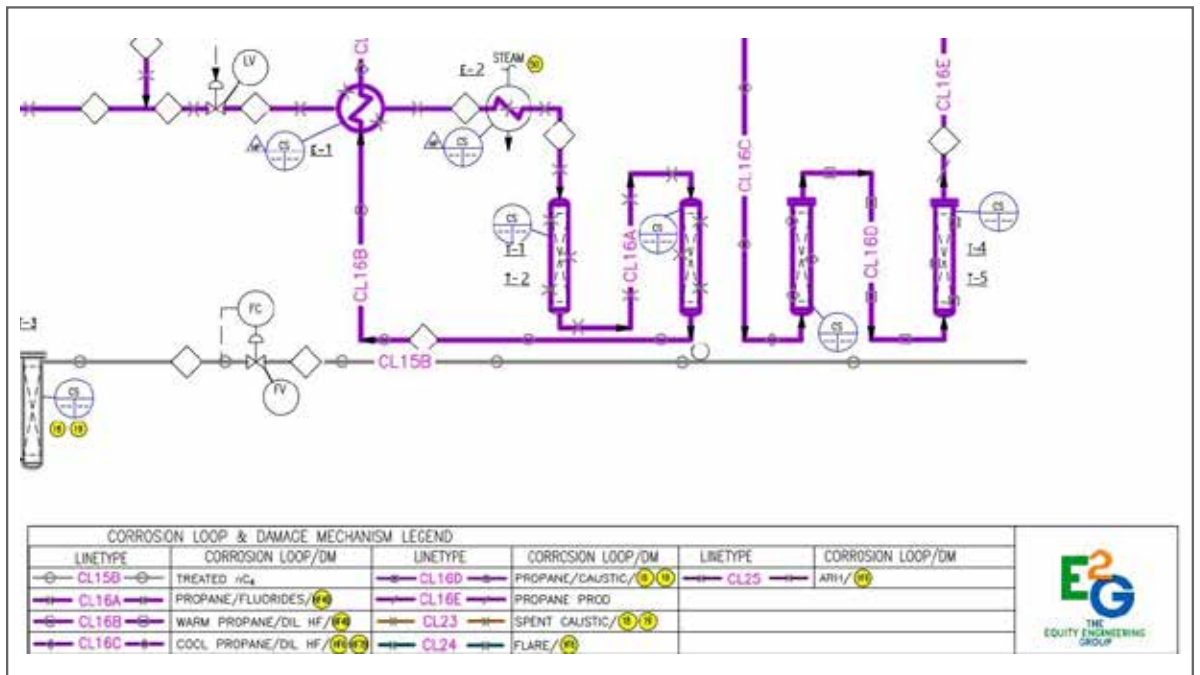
CL

LV

E-2

STEAM

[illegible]

CS

E-1

CS

CL16E

CL16C

CS

T-1

T-2

CL16A

CS

CL16B

CL16D

CS

T-4

T-5

FC

CS

T-3

CS

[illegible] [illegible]

CL15B

FV

CORROSION LOOP & DAMAGE MECHANISM LEGEND

| LINETYPE | CORROSION LOOP/DM | LINETYPE | CORROSION LOOP/DM | LINETYPE | CORROSION LOOP/DM |
|---|---|---|---|---|---|
| CL15B | TREATED $nC_4$ | CL16D | PROPANE/CAUSTIC/ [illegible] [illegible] | CL25 | ARH/ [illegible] |
| CL16A | PROPANE/FLUORIDES/ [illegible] | CL16E | PROPANE PROD | | |
| CL16B | WARM PROPANE/DIL HF/ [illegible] | CL23 | SPENT CAUSTIC/ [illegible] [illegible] | | |
| CL16C | COOL PROPANE/DIL HF/ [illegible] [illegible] | CL24 | FLARE/ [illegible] | | |

E2G

THE EQUITY ENGINEERING GROUP